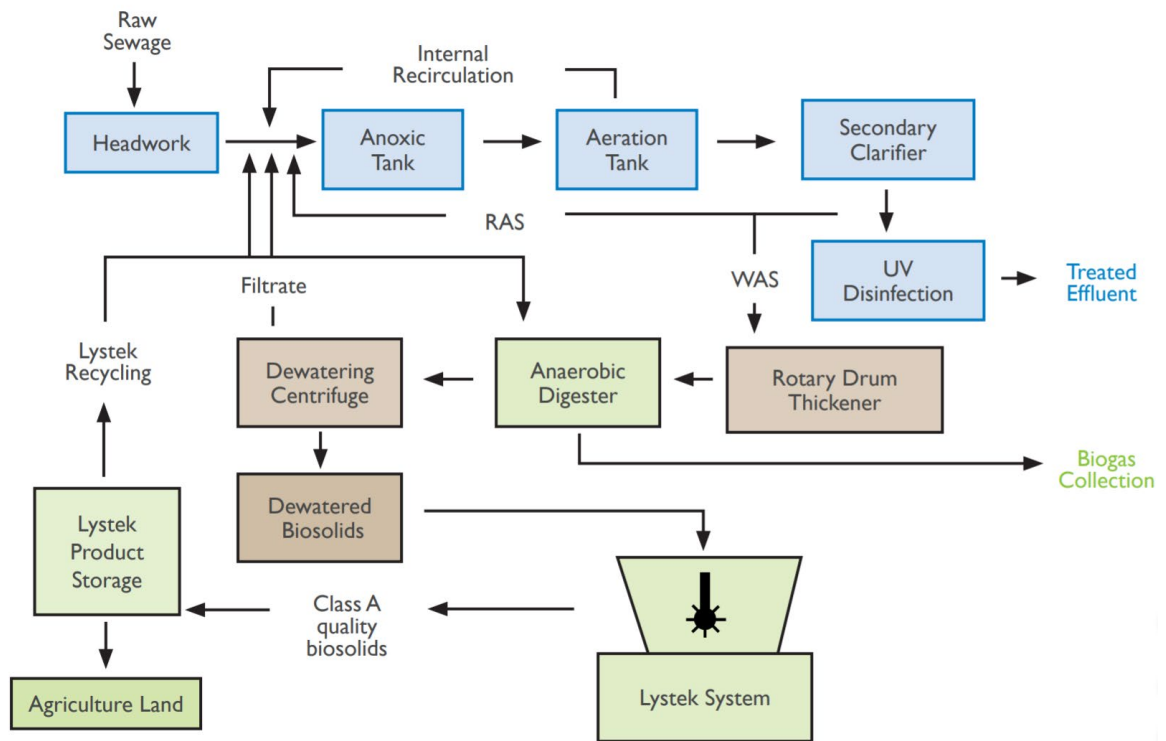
Raw Sewage

Internal Recirculation

Headwork

Anoxic Tank

Aeration Tank

Secondary Clarifier

RAS

UV Disinfection

Treated Effluent

WAS

Filtrate

Lystek Recycling

Dewatering Centrifuge

Anaerobic Digester

Rotary Drum Thickener

Biogas Collection

Lystek Product Storage

Dewatered Biosolids

Class A quality biosolids

Agriculture Land

Lystek System